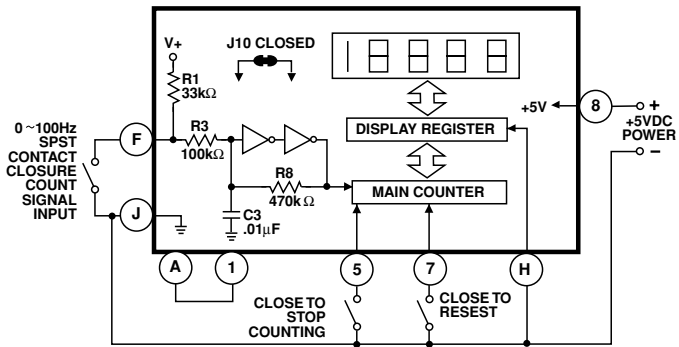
V+

J10 CLOSED

R1
33kΩ

R3
100kΩ

R8
470kΩ

C3
.01μF

0 ~100Hz SPST CONTACT CLOSURE COUNT SIGNAL INPUT

F

J

DISPLAY REGISTER

MAIN COUNTER

+5V

8

+
+5VDC POWER
−

A

1

5

7

H

CLOSE TO STOP COUNTING

CLOSE TO RESEST